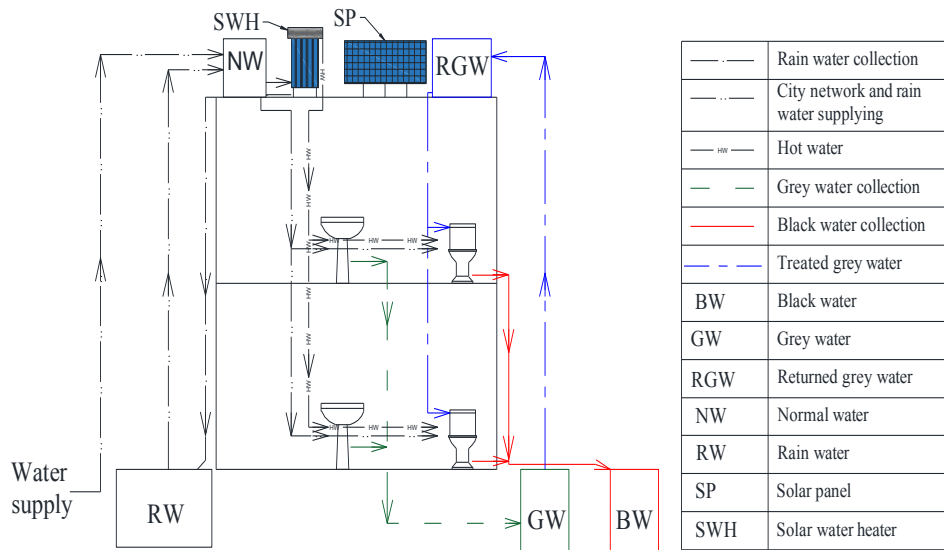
SWH
SP
NW
RGW
HW
HW
HW
HW
HW
HW
HW
HW
HW
HW
HW
HW
HW
HW
Water supply
RW
GW
BW

|  |  |
|---|---|
| — · — | Rain water collection |
| — · · — | City network and rain water supplying |
| — HW — | Hot water |
| — — | Grey water collection |
| —— | Black water collection |
| — · — | Treated grey water |
| BW | Black water |
| GW | Grey water |
| RGW | Returned grey water |
| NW | Normal water |
| RW | Rain water |
| SP | Solar panel |
| SWH | Solar water heater |